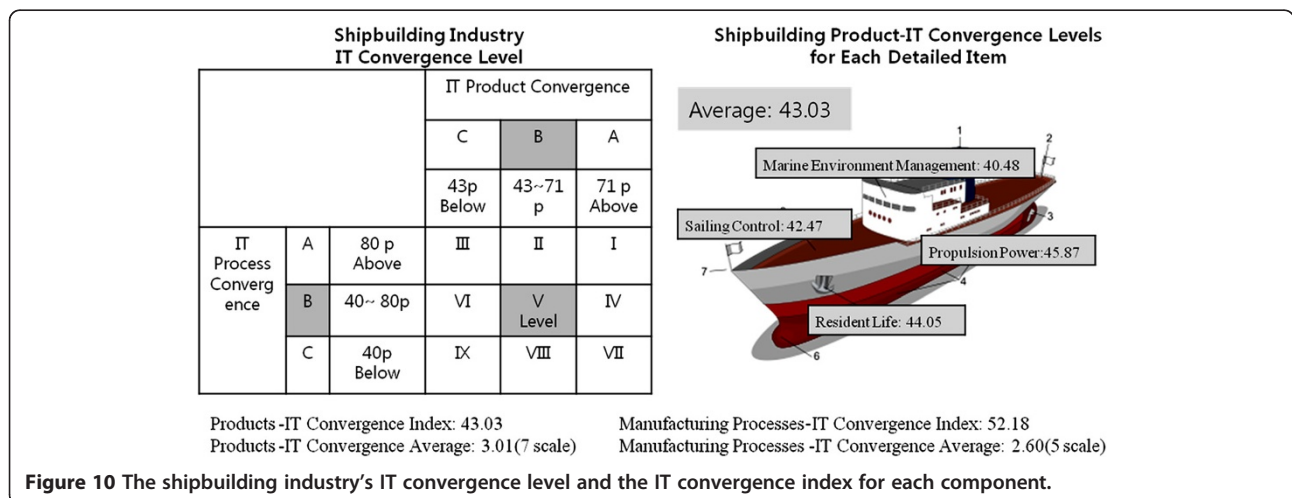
Shipbuilding Industry IT Convergence Level

| | | | IT Product Convergence | | |
|---|---|---|---|---|---|
| | | | C | B | A |
| | | | 43p Below | 43~71 p | 71 p Above |
| IT Process Convergence | A | 80 p Above | III | II | I |
| | B | 40~ 80p | VI | V Level | IV |
| | C | 40p Below | IX | VIII | VII |

Shipbuilding Product-IT Convergence Levels for Each Detailed Item

Average: 43.03

1
2
Marine Environment Management: 40.48
3
Sailing Control: 42.47
Propulsion Power: 45.87
7
4
Resident Life: 44.05
6

Products -IT Convergence Index: 43.03
Products -IT Convergence Average: 3.01(7 scale)

Manufacturing Processes-IT Convergence Index: 52.18
Manufacturing Processes -IT Convergence Average: 2.60(5 scale)

Figure 10 The shipbuilding industry's IT convergence level and the IT convergence index for each component.